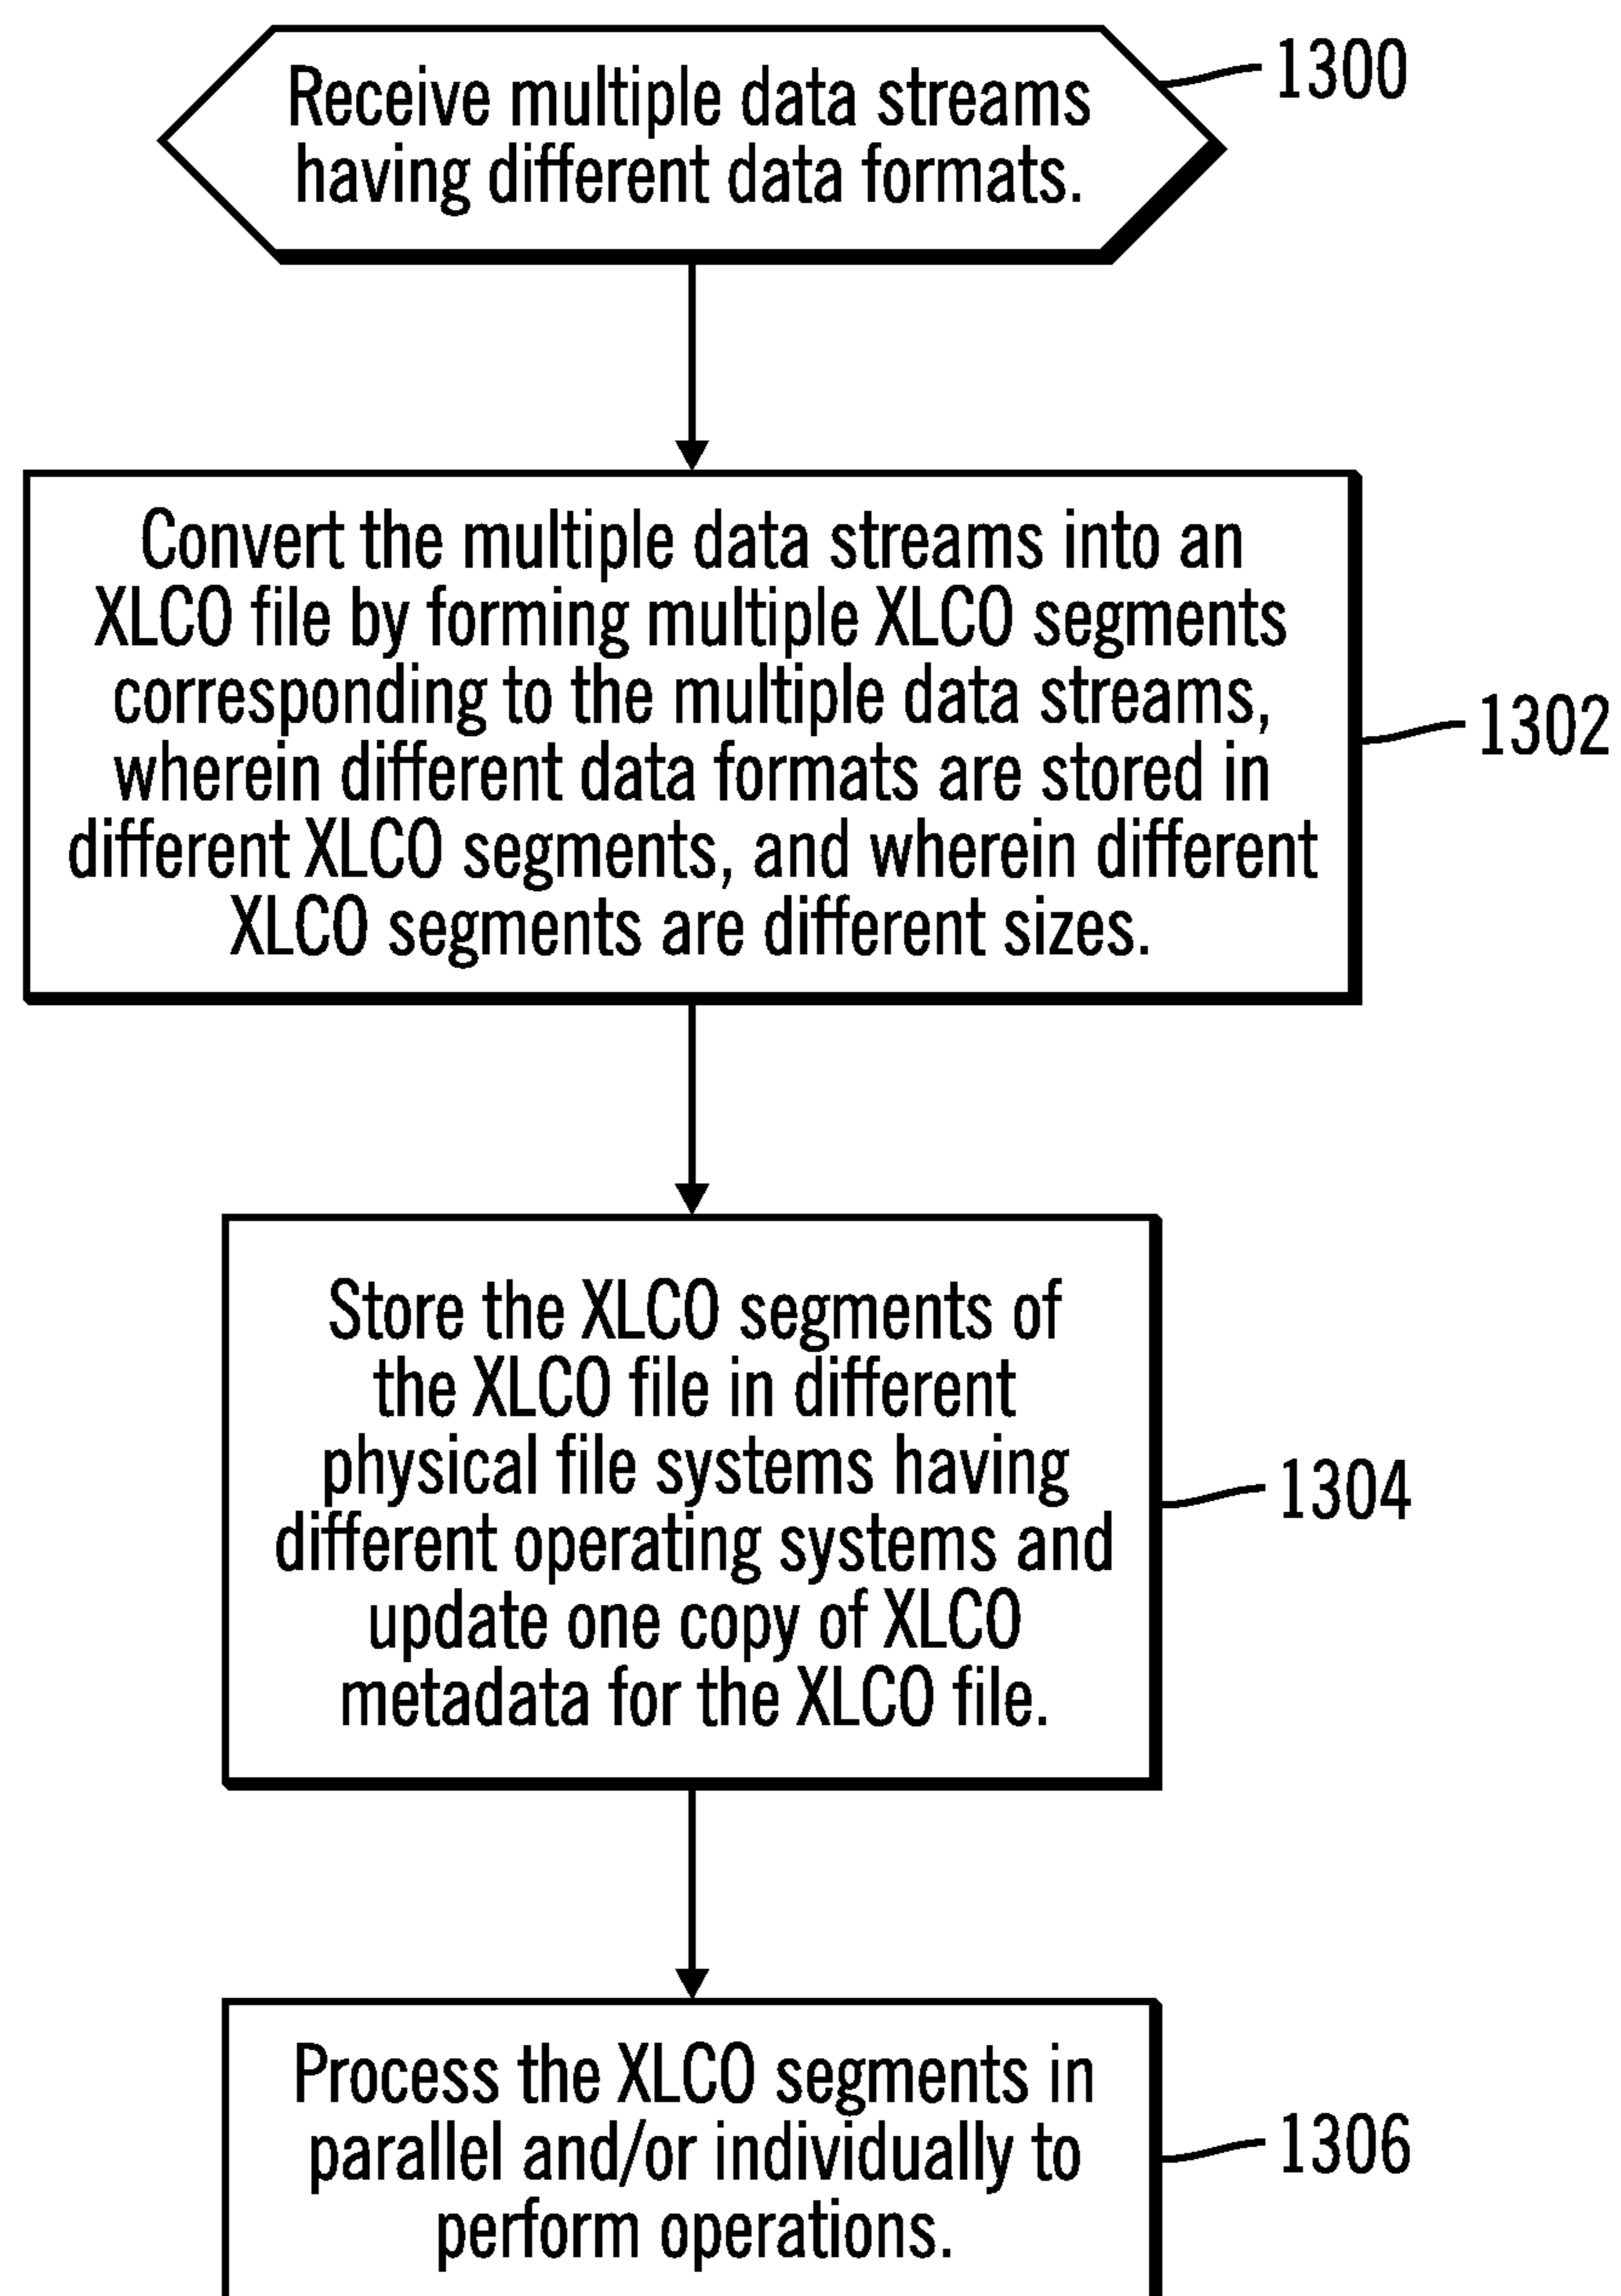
Receive multiple data streams having different data formats.

1300

Convert the multiple data streams into an XLCO file by forming multiple XLCO segments corresponding to the multiple data streams, wherein different data formats are stored in different XLCO segments, and wherein different XLCO segments are different sizes.

1302

Store the XLCO segments of the XLCO file in different physical file systems having different operating systems and update one copy of XLCO metadata for the XLCO file.

1304

Process the XLCO segments in parallel and/or individually to perform operations.

1306